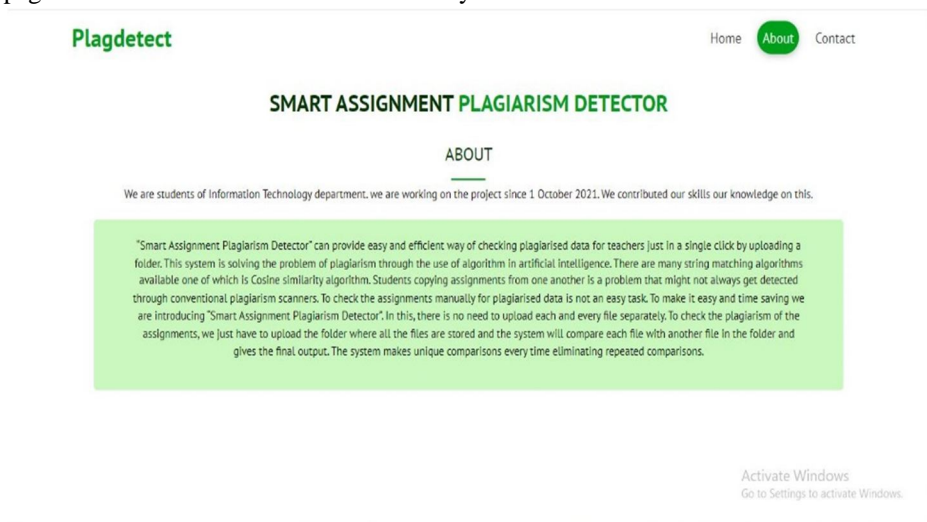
Plagdetect

Home About Contact

SMART ASSIGNMENT PLAGIARISM DETECTOR

ABOUT

We are students of Information Technology department. we are working on the project since 1 October 2021. We contributed our skills our knowledge on this.

"Smart Assignment Plagiarism Detector" can provide easy and efficient way of checking plagiarised data for teachers just in a single click by uploading a folder. This system is solving the problem of plagiarism through the use of algorithm in artificial intelligence. There are many string matching algorithms available one of which is Cosine similarity algorithm. Students copying assignments from one another is a problem that might not always get detected through conventional plagiarism scanners. To check the assignments manually for plagiarised data is not an easy task. To make it easy and time saving we are introducing "Smart Assignment Plagiarism Detector". In this, there is no need to upload each and every file separately. To check the plagiarism of the assignments, we just have to upload the folder where all the files are stored and the system will compare each file with another file in the folder and gives the final output. The system makes unique comparisons every time eliminating repeated comparisons.

Activate Windows
Go to Settings to activate Windows.